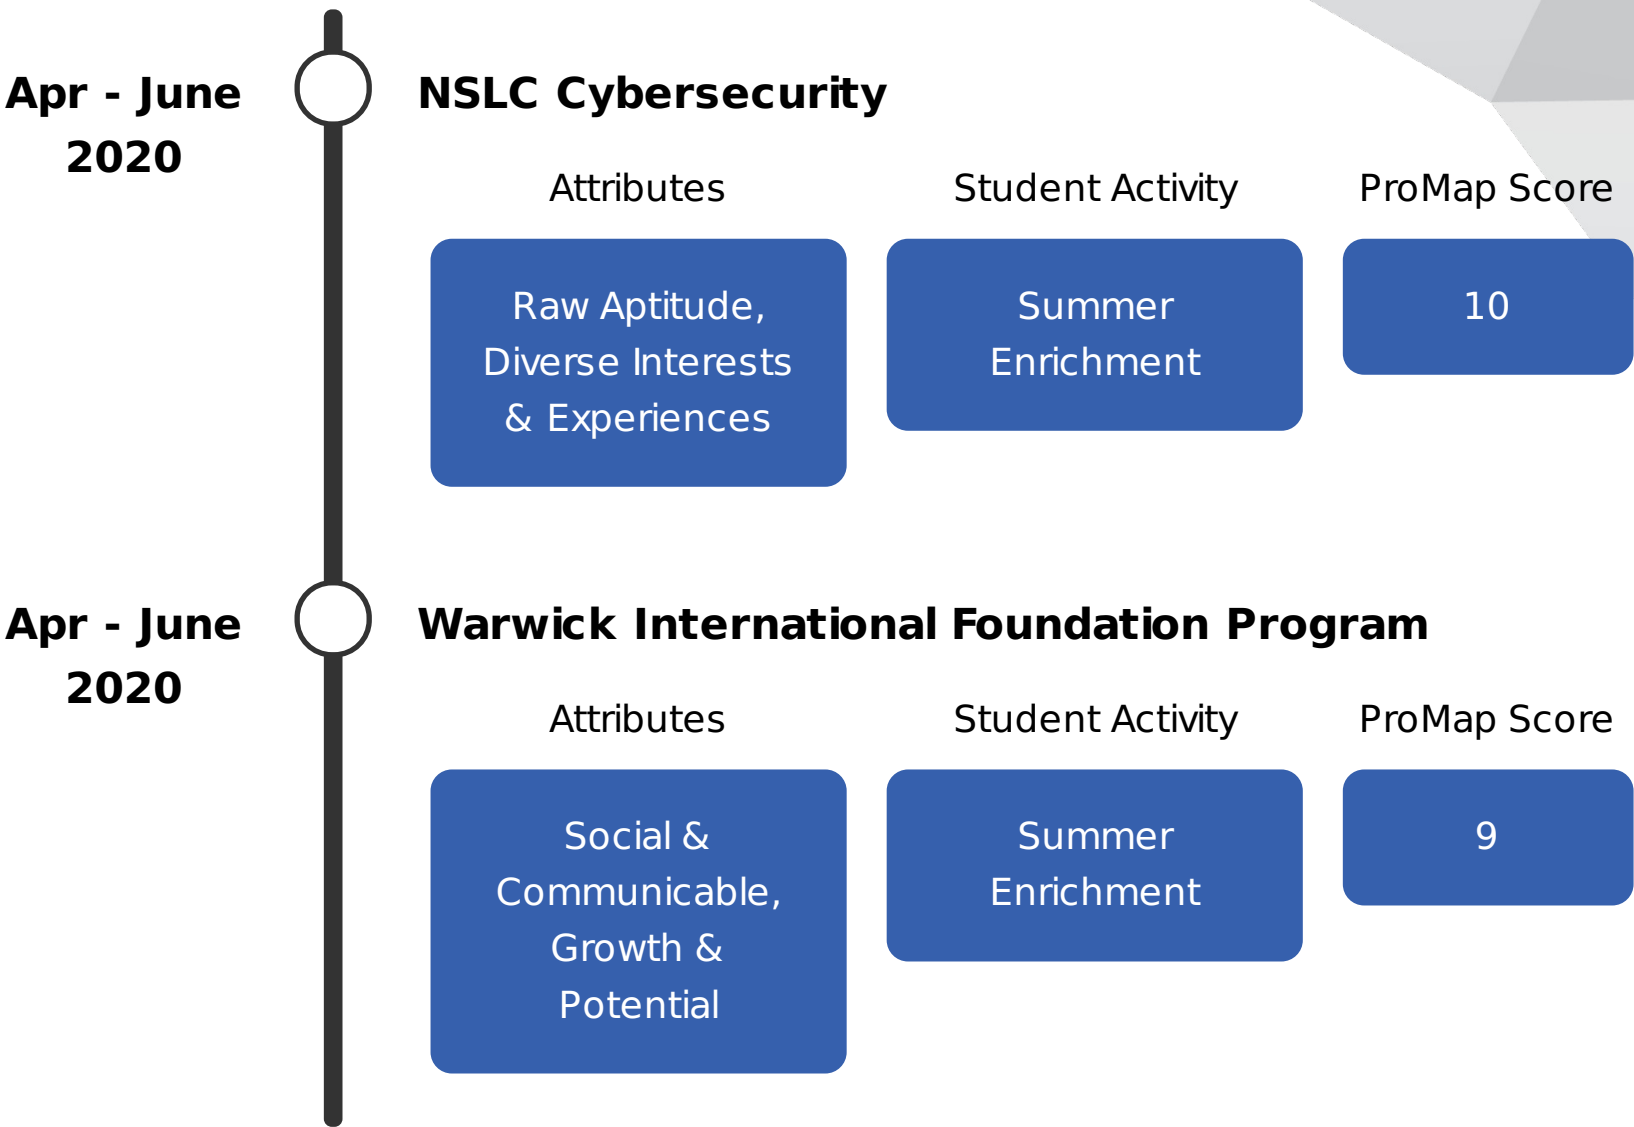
Apr - June 2020

NSLC Cybersecurity

Attributes

Student Activity

ProMap Score

Raw Aptitude, Diverse Interests & Experiences

Summer Enrichment

10

Apr - June 2020

Warwick International Foundation Program

Attributes

Student Activity

ProMap Score

Social & Communicable, Growth & Potential

Summer Enrichment

9